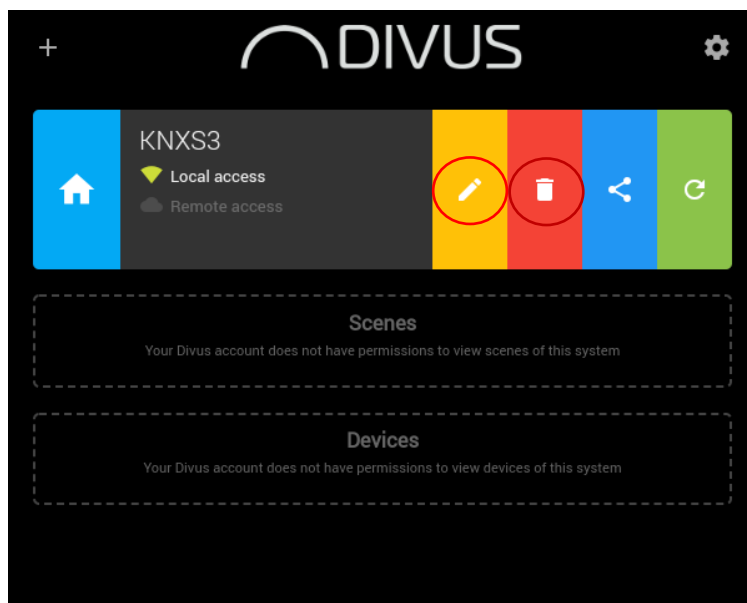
+

DIVUS

KNXS3

Local access

Remote access

Scenes

Your Divus account does not have permissions to view scenes of this system

Devices

Your Divus account does not have permissions to view devices of this system